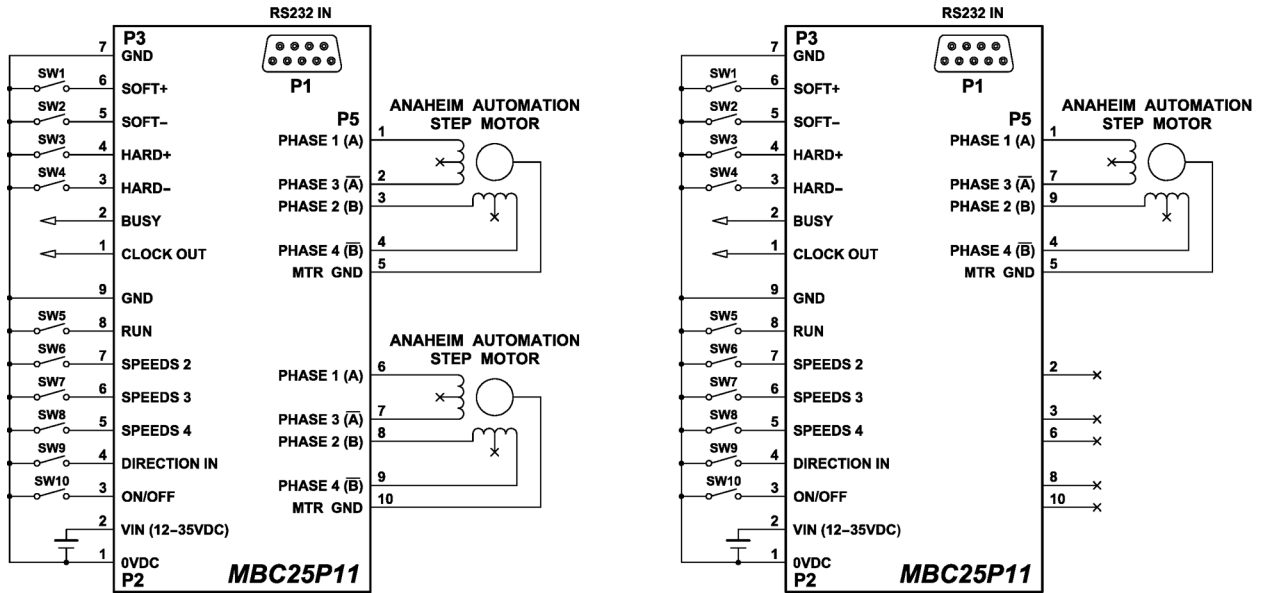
RS232 IN

P3

7 GND

SW1 6 SOFT+

SW2 5 SOFT–

SW3 4 HARD+

SW4 3 HARD–

2 BUSY

1 CLOCK OUT

9 GND

SW5 8 RUN

SW6 7 SPEEDS 2

SW7 6 SPEEDS 3

SW8 5 SPEEDS 4

SW9 4 DIRECTION IN

SW10 3 ON/OFF

2 VIN (12–35VDC)

1 0VDC

P2

P1

P5

ANAHEIM AUTOMATION STEP MOTOR

PHASE 1 (A) 1

PHASE 3 ($\overline{A}$) 2

PHASE 2 (B) 3

PHASE 4 ($\overline{B}$) 4

MTR GND 5

ANAHEIM AUTOMATION STEP MOTOR

PHASE 1 (A) 6

PHASE 3 ($\overline{A}$) 7

PHASE 2 (B) 8

PHASE 4 ($\overline{B}$) 9

MTR GND 10

MBC25P11

RS232 IN

P3

7 GND

SW1 6 SOFT+

SW2 5 SOFT–

SW3 4 HARD+

SW4 3 HARD–

2 BUSY

1 CLOCK OUT

9 GND

SW5 8 RUN

SW6 7 SPEEDS 2

SW7 6 SPEEDS 3

SW8 5 SPEEDS 4

SW9 4 DIRECTION IN

SW10 3 ON/OFF

2 VIN (12–35VDC)

1 0VDC

P2

P1

P5

ANAHEIM AUTOMATION STEP MOTOR

PHASE 1 (A) 1

PHASE 3 ($\overline{A}$) 7

PHASE 2 (B) 9

PHASE 4 ($\overline{B}$) 4

MTR GND 5

2

3

6

8

10

MBC25P11